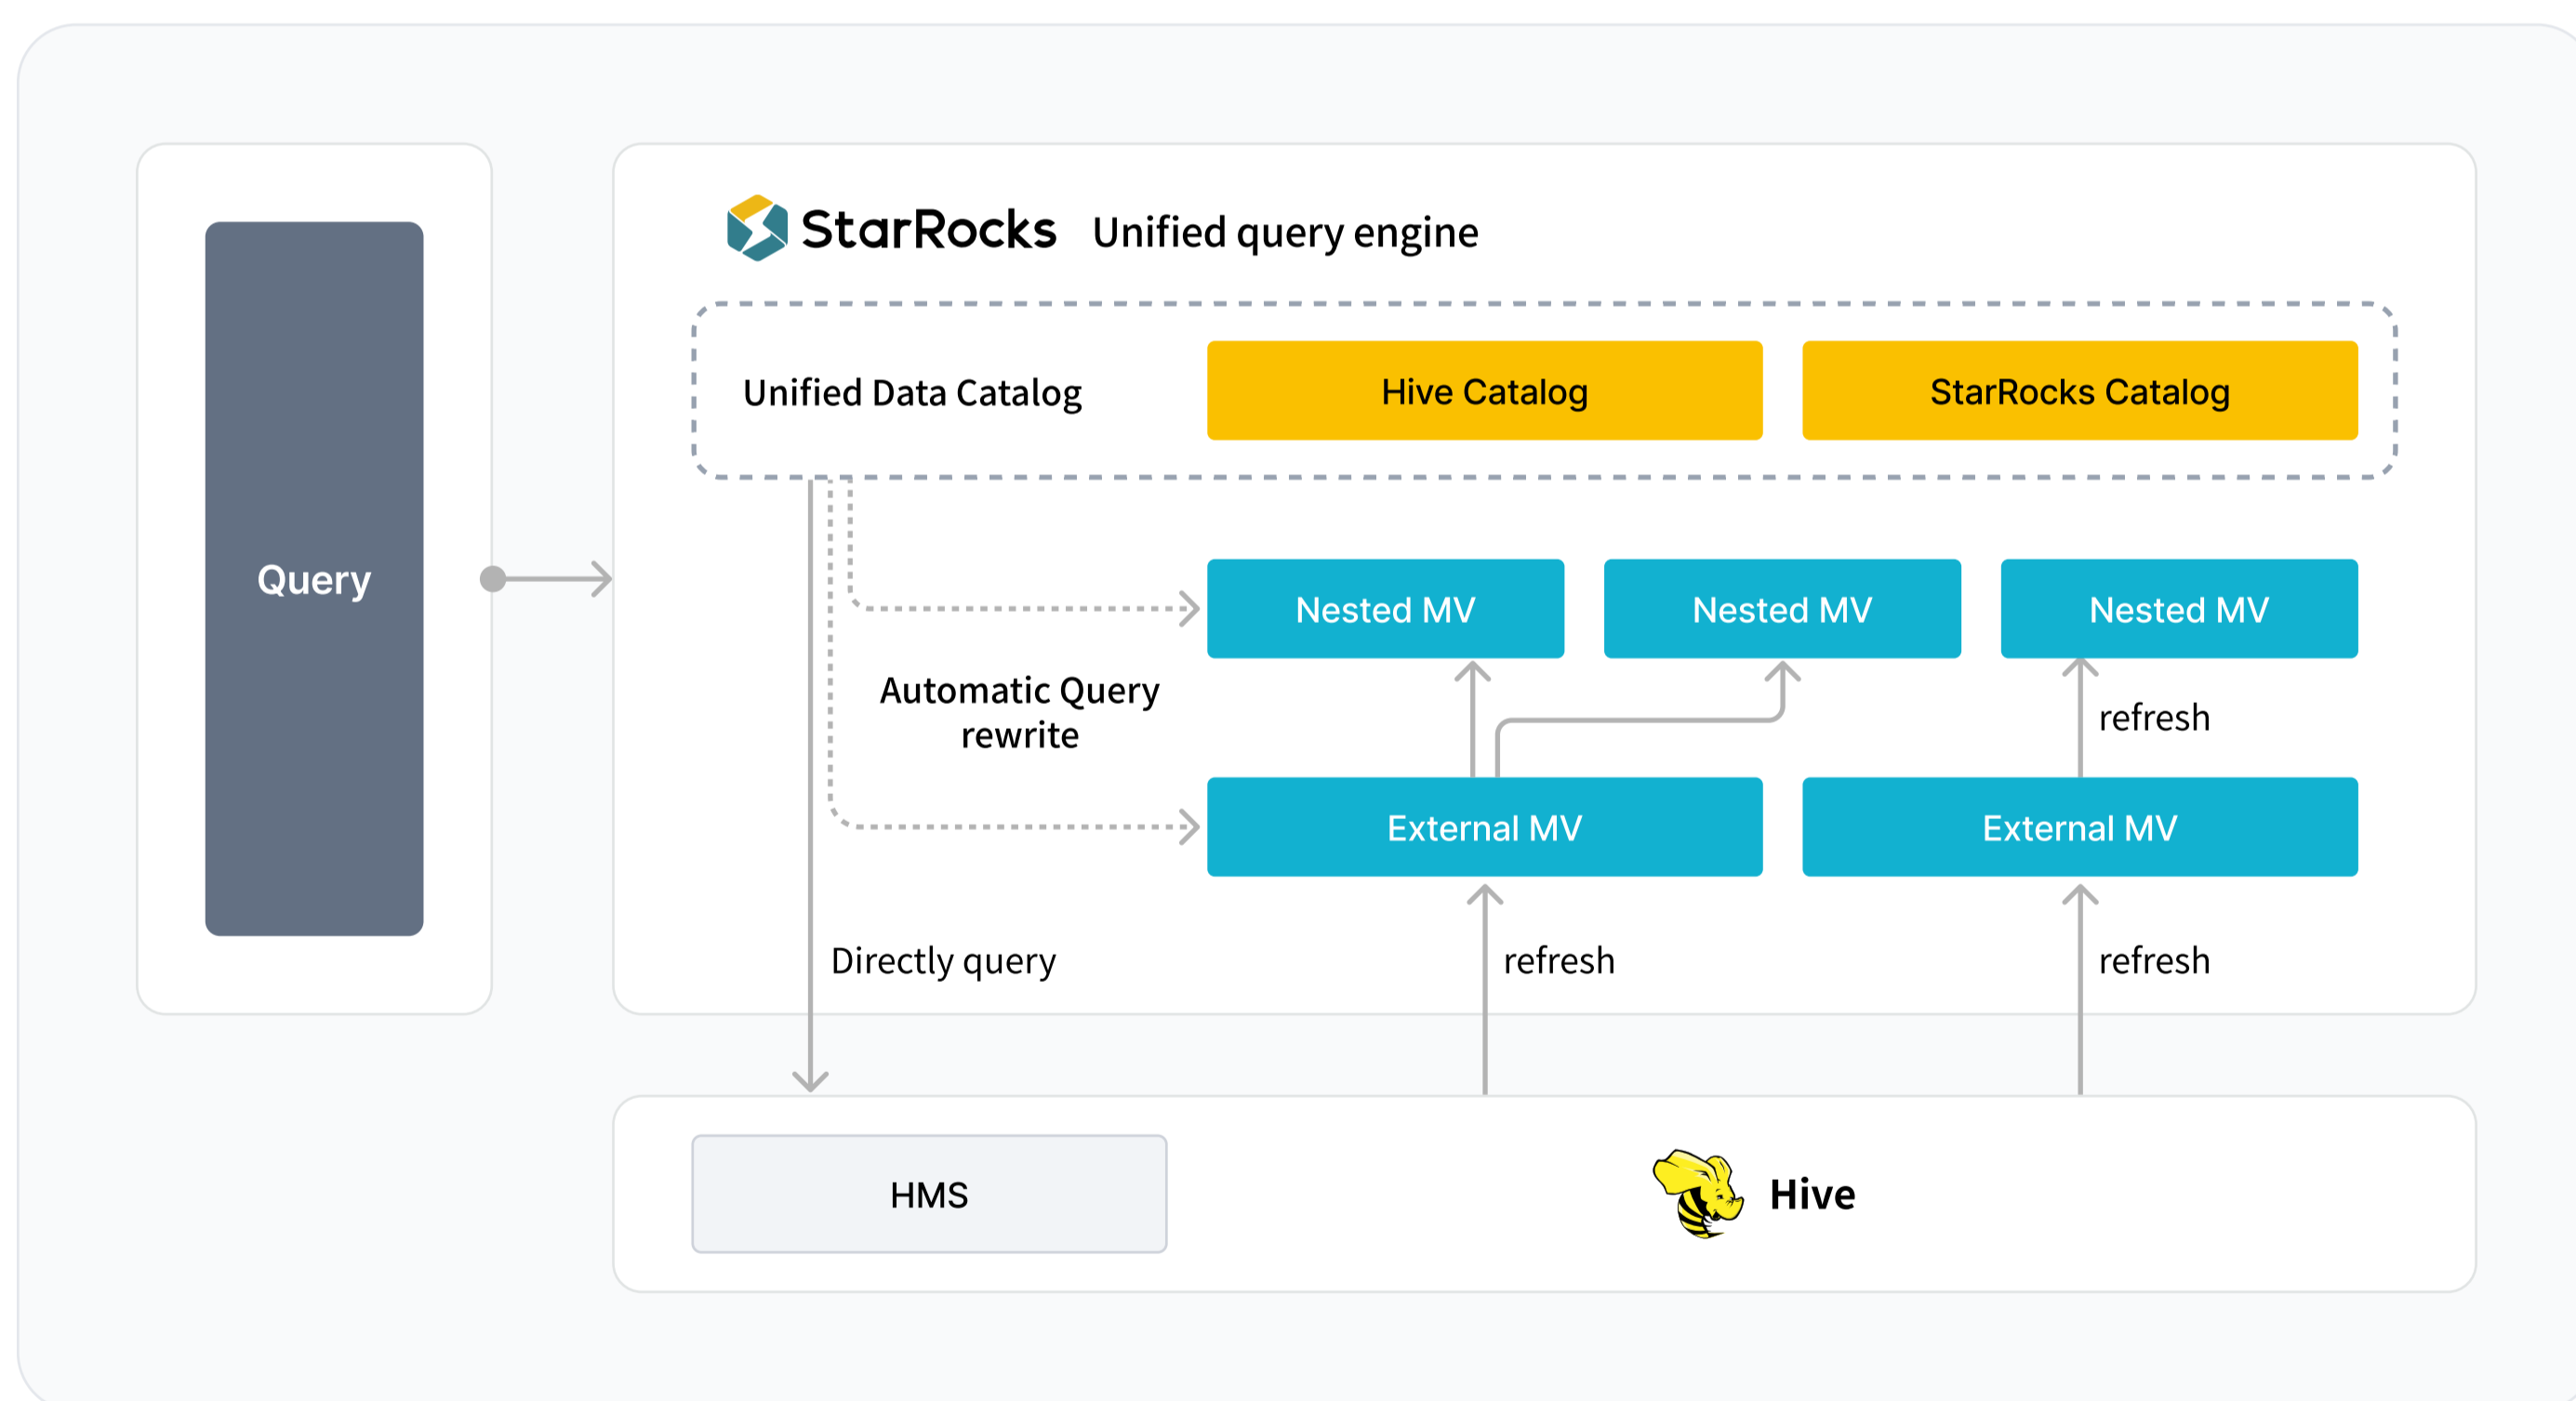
Query

StarRocks Unified query engine

Unified Data Catalog

Hive Catalog

StarRocks Catalog

Nested MV

Nested MV

Nested MV

Automatic Query rewrite

refresh

External MV

External MV

Directly query

refresh

refresh

HMS

Hive